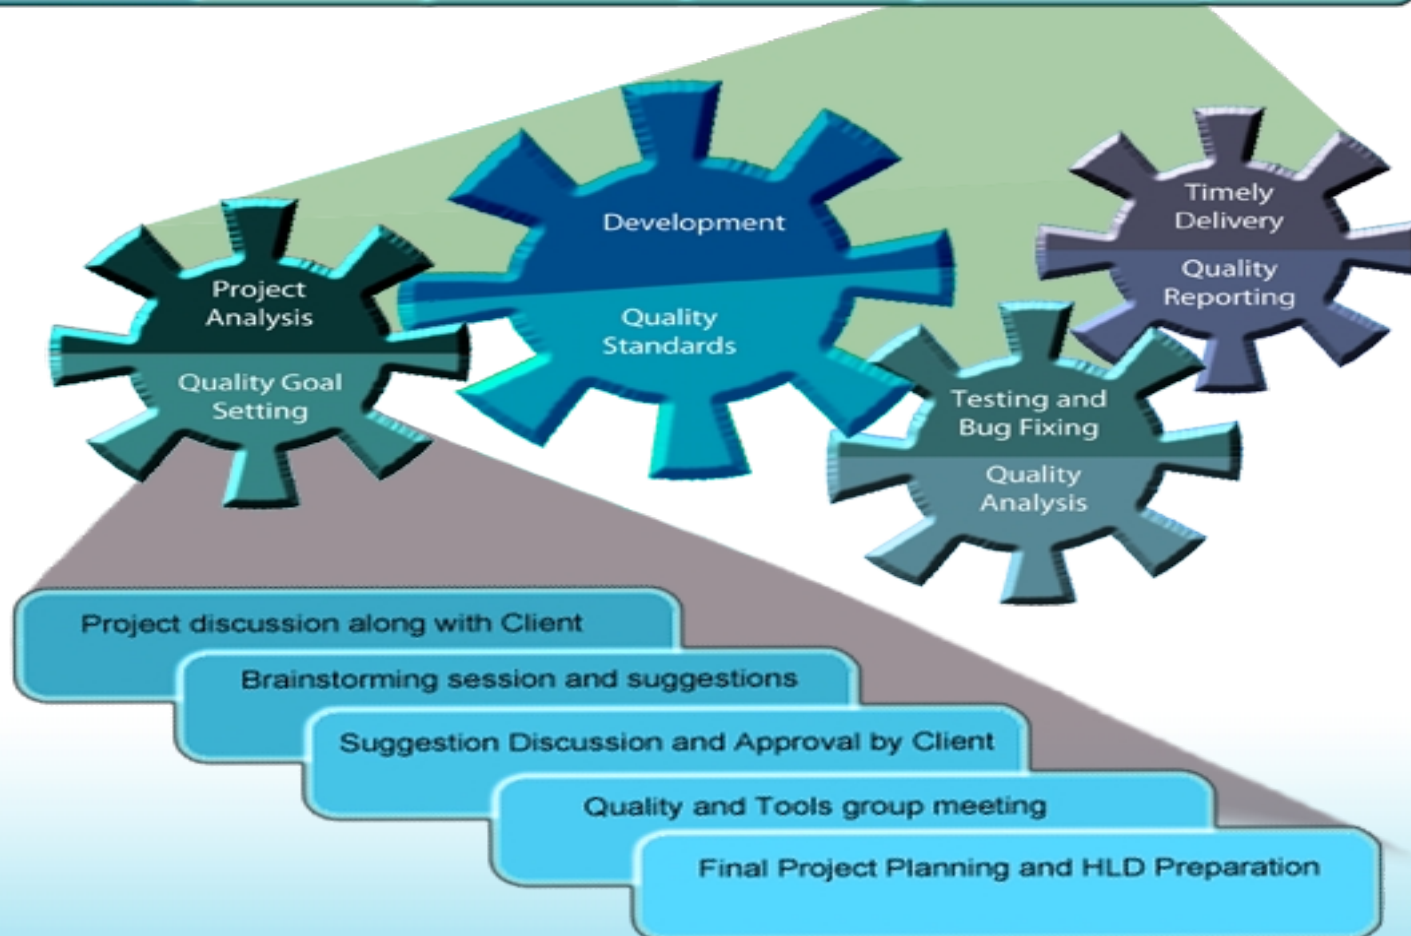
Project Analysis

Quality Goal Setting

Development

Quality Standards

Testing and Bug Fixing

Quality Analysis

Timely Delivery

Quality Reporting

Project discussion along with Client

Brainstorming session and suggestions

Suggestion Discussion and Approval by Client

Quality and Tools group meeting

Final Project Planning and HLD Preparation